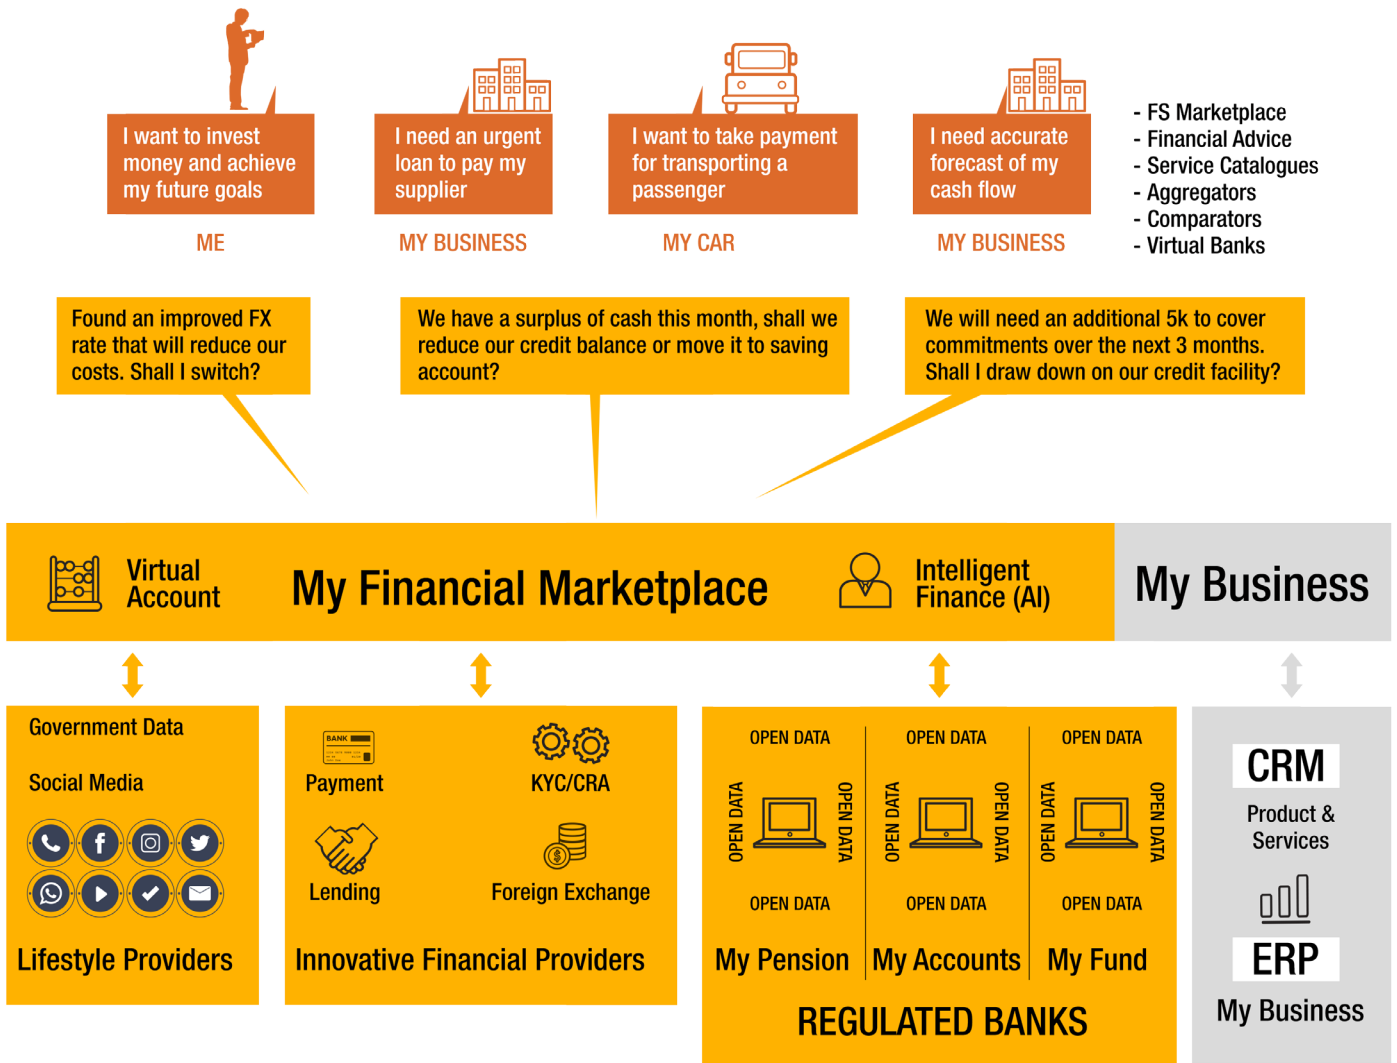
I want to invest money and achieve my future goals

ME

I need an urgent loan to pay my supplier

MY BUSINESS

I want to take payment for transporting a passenger

MY CAR

I need accurate forecast of my cash flow

MY BUSINESS

- FS Marketplace
- Financial Advice
- Service Catalogues
- Aggregators
- Comparators
- Virtual Banks

Found an improved FX rate that will reduce our costs. Shall I switch?

We have a surplus of cash this month, shall we reduce our credit balance or move it to saving account?

We will need an additional 5k to cover commitments over the next 3 months. Shall I draw down on our credit facility?

Virtual Account

My Financial Marketplace

Intelligent Finance (AI)

My Business

Government Data

Social Media

Lifestyle Providers

BANK

Payment

KYC/CRA

Lending

Foreign Exchange

Innovative Financial Providers

OPEN DATA
OPEN DATA
OPEN DATA
OPEN DATA

My Pension

OPEN DATA
OPEN DATA
OPEN DATA
OPEN DATA

My Accounts

OPEN DATA
OPEN DATA
OPEN DATA
OPEN DATA

My Fund

REGULATED BANKS

CRM

Product & Services

ERP

My Business